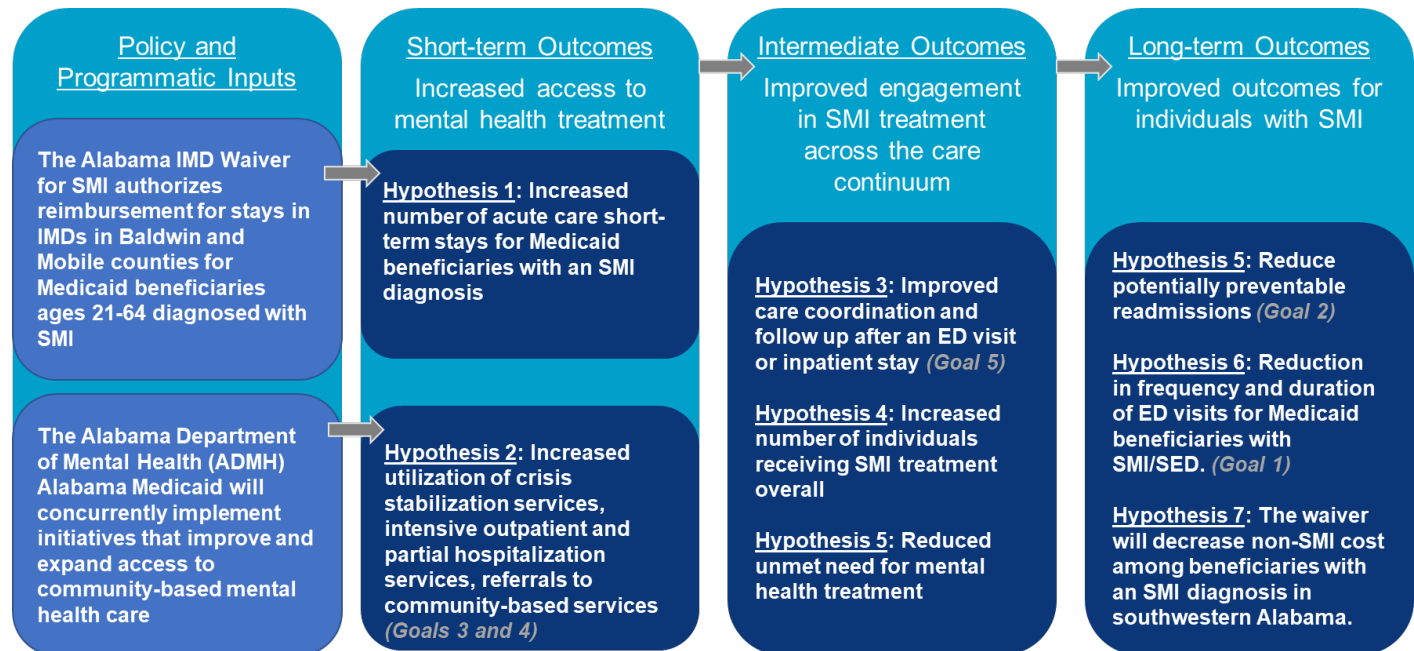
Policy and Programmatic Inputs

The Alabama IMD Waiver for SMI authorizes reimbursement for stays in IMDs in Baldwin and Mobile counties for Medicaid beneficiaries ages 21-64 diagnosed with SMI

The Alabama Department of Mental Health (ADMH) Alabama Medicaid will concurrently implement initiatives that improve and expand access to community-based mental health care

Short-term Outcomes

Increased access to mental health treatment

Hypothesis 1: Increased number of acute care short-term stays for Medicaid beneficiaries with an SMI diagnosis

Hypothesis 2: Increased utilization of crisis stabilization services, intensive outpatient and partial hospitalization services, referrals to community-based services (Goals 3 and 4)

Intermediate Outcomes

Improved engagement in SMI treatment across the care continuum

Hypothesis 3: Improved care coordination and follow up after an ED visit or inpatient stay (Goal 5)

Hypothesis 4: Increased number of individuals receiving SMI treatment overall

Hypothesis 5: Reduced unmet need for mental health treatment

Long-term Outcomes

Improved outcomes for individuals with SMI

Hypothesis 5: Reduce potentially preventable readmissions (Goal 2)

Hypothesis 6: Reduction in frequency and duration of ED visits for Medicaid beneficiaries with SMI/SED. (Goal 1)

Hypothesis 7: The waiver will decrease non-SMI cost among beneficiaries with an SMI diagnosis in southwestern Alabama.